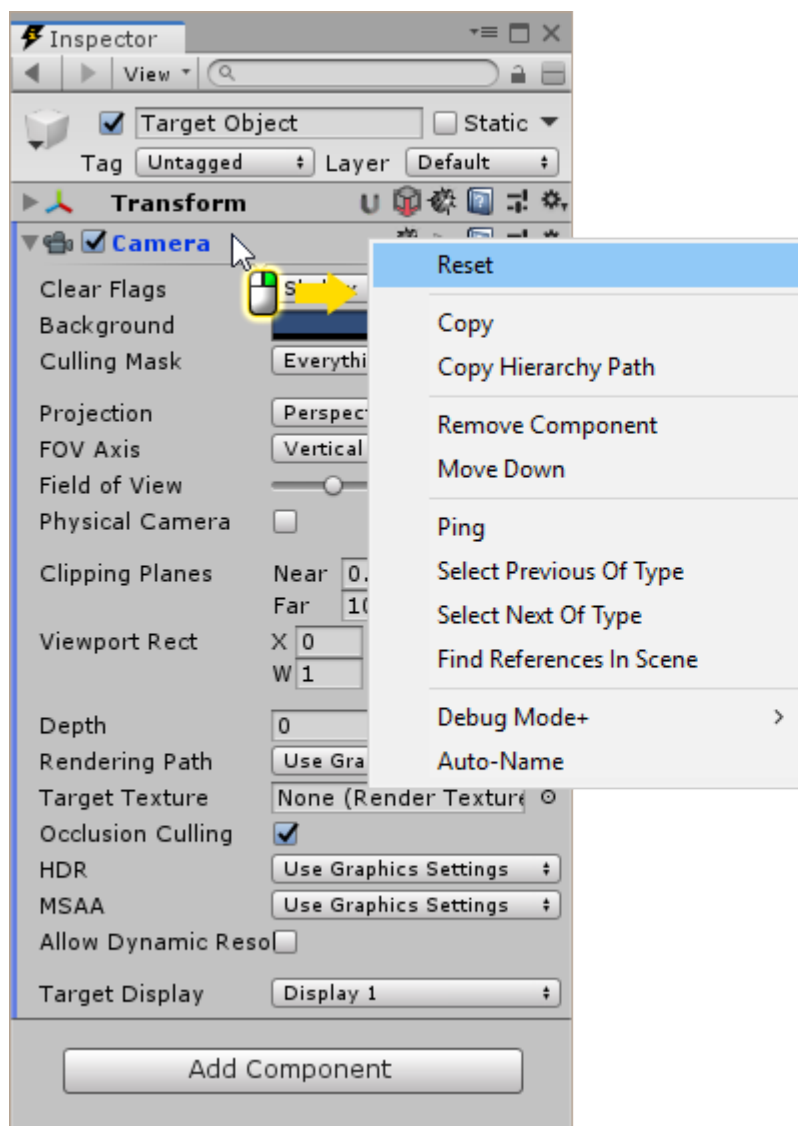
Inspector

View

Target Object
Static
Tag Untagged
Layer Default

Transform

Camera

Clear Flags
Sk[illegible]
Background
Culling Mask
Everythi
Projection
Perspect
FOV Axis
Vertical
Field of View
Physical Camera
Clipping Planes
Near 0.
Far 10
Viewport Rect
X 0
W 1
Depth
0
Rendering Path
Use Gra
Target Texture
None (Render Texture
Occlusion Culling
HDR
Use Graphics Settings
MSAA
Use Graphics Settings
Allow Dynamic Reso
Target Display
Display 1

Add Component

Reset
Copy
Copy Hierarchy Path
Remove Component
Move Down
Ping
Select Previous Of Type
Select Next Of Type
Find References In Scene
Debug Mode+
Auto-Name